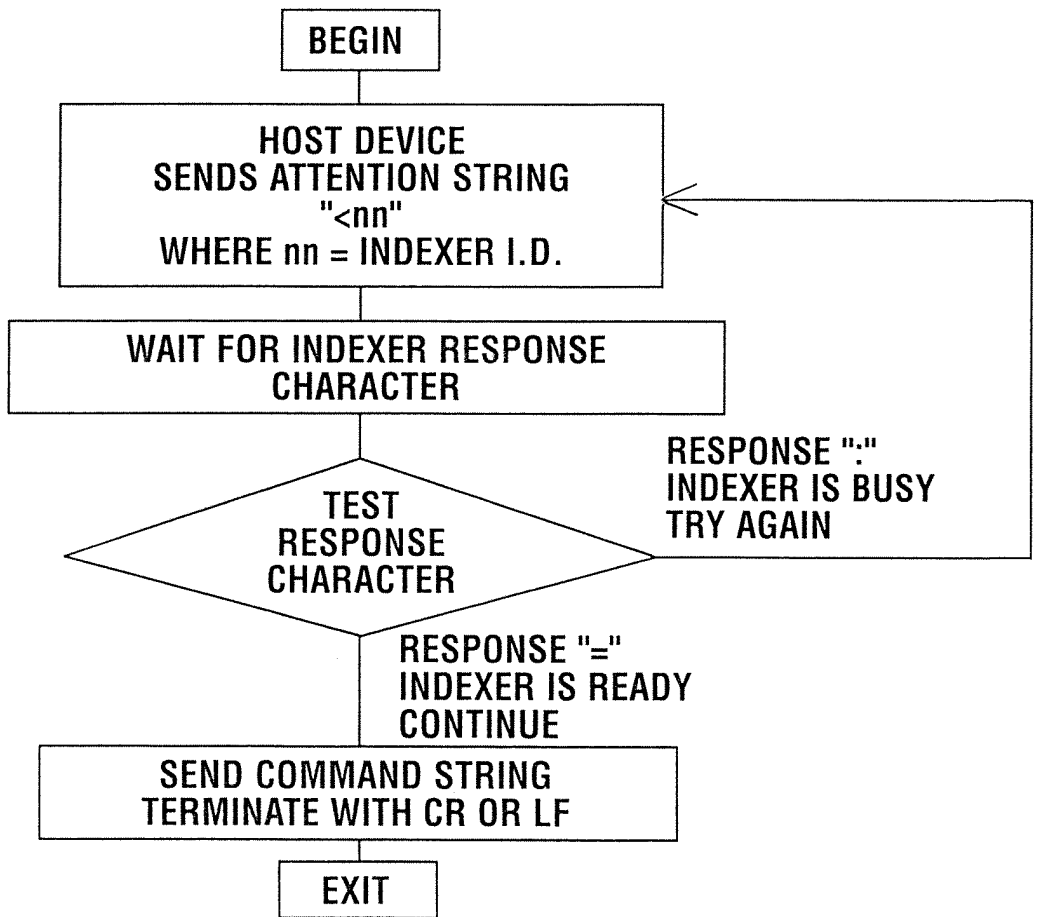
BEGIN

HOST DEVICE
SENDS ATTENTION STRING
"<nn"
WHERE nn = INDEXER I.D.

WAIT FOR INDEXER RESPONSE CHARACTER

TEST
RESPONSE
CHARACTER

RESPONSE ":"
INDEXER IS BUSY
TRY AGAIN

RESPONSE "="
INDEXER IS READY
CONTINUE

SEND COMMAND STRING
TERMINATE WITH CR OR LF

EXIT